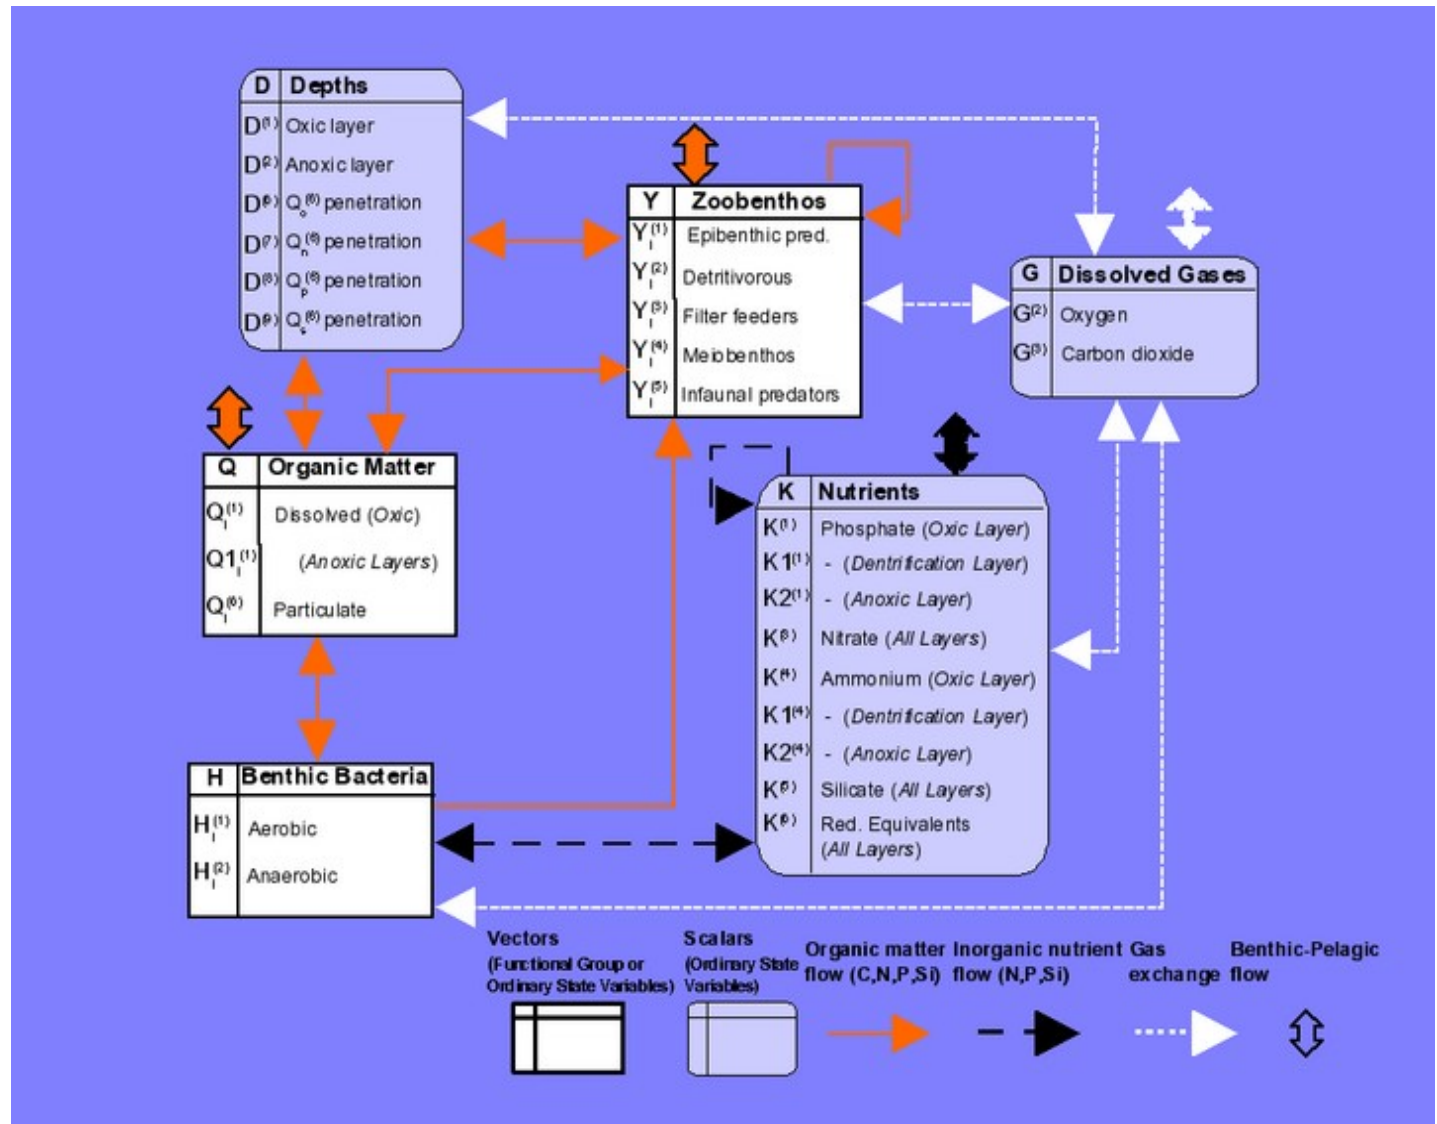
| D | Depths |
|---|---|
| $D^{(1)}$ | Oxic layer |
| $D^{(2)}$ | Anoxic layer |
| $D^{(6)}$ | $Q_o^{(6)}$ penetration |
| $D^{(7)}$ | $Q_n^{(6)}$ penetration |
| $D^{(8)}$ | $Q_p^{(6)}$ penetration |
| $D^{(9)}$ | $Q_s^{(6)}$ penetration |

| Y | Zoobenthos |
|---|---|
| $Y_i^{(1)}$ | Epibenthic pred. |
| $Y_i^{(2)}$ | Detritivorous |
| $Y_i^{(3)}$ | Filter feeders |
| $Y_i^{(4)}$ | Meiobenthos |
| $Y_i^{(5)}$ | Infaunal predators |

| G | Dissolved Gases |
|---|---|
| $G^{(2)}$ | Oxygen |
| $G^{(3)}$ | Carbon dioxide |

| Q | Organic Matter |
|---|---|
| $Q_i^{(1)}$ | Dissolved (Oxic) |
| $Q1_i^{(1)}$ | (Anoxic Layers) |
| $Q_i^{(6)}$ | Particulate |

| K | Nutrients |
|---|---|
| $K^{(1)}$ | Phosphate (Oxic Layer) |
| $K1^{(1)}$ | - (Dentrification Layer) |
| $K2^{(1)}$ | - (Anoxic Layer) |
| $K^{(3)}$ | Nitrate (All Layers) |
| $K^{(4)}$ | Ammonium (Oxic Layer) |
| $K1^{(4)}$ | - (Dentrification Layer) |
| $K2^{(4)}$ | - (Anoxic Layer) |
| $K^{(5)}$ | Silicate (All Layers) |
| $K^{(6)}$ | Red. Equivalents (All Layers) |

| H | Benthic Bacteria |
|---|---|
| $H_i^{(1)}$ | Aerobic |
| $H_i^{(2)}$ | Anaerobic |

Vectors (Functional Group or Ordinary State Variables)
Scalars (Ordinary State Variables)
Organic matter flow (C,N,P,Si)
Inorganic nutrient flow (N,P,Si)
Gas exchange
Benthic-Pelagic flow